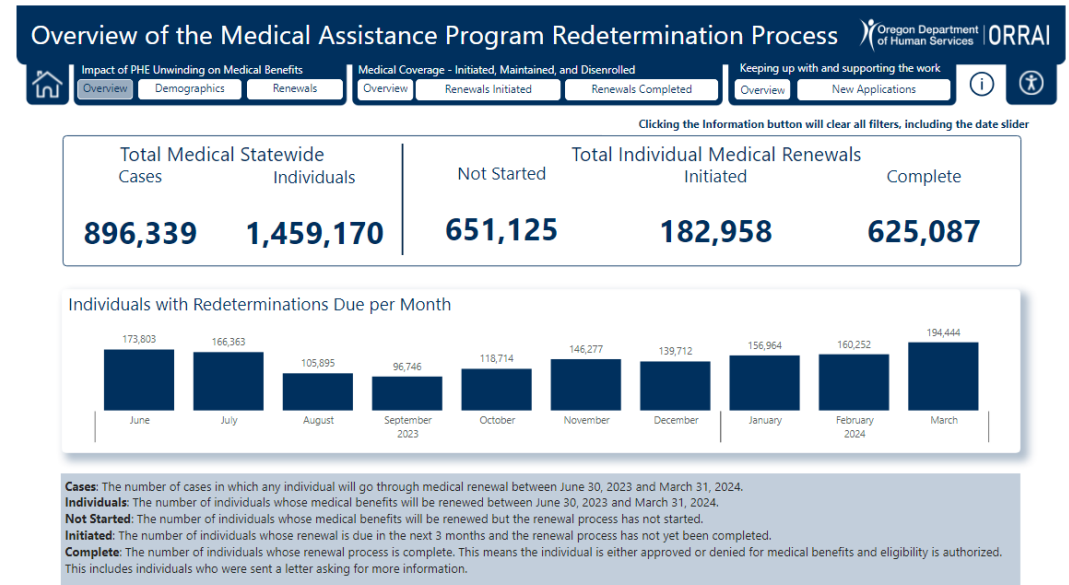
Overview of the Medical Assistance Program Redetermination Process

Oregon Department of Human Services | ORRAI

Impact of PHE Unwinding on Medical Benefits
Overview | Demographics | Renewals

Medical Coverage - Initiated, Maintained, and Disenrolled
Overview | Renewals Initiated | Renewals Completed

Keeping up with and supporting the work
Overview | New Applications

Clicking the Information button will clear all filters, including the date slider

Total Medical Statewide
Cases
896,339
Individuals
1,459,170

Total Individual Medical Renewals
Not Started
651,125
Initiated
182,958
Complete
625,087

Individuals with Redeterminations Due per Month

| June | July | August | September | October | November | December | January | February | March |
|---|---|---|---|---|---|---|---|---|---|
| 173,803 | 166,363 | 105,895 | 96,746 | 118,714 | 146,277 | 139,712 | 156,964 | 160,252 | 194,444 |

2023
2024

**Cases**: The number of cases in which any individual will go through medical renewal between June 30, 2023 and March 31, 2024.
**Individuals**: The number of individuals whose medical benefits will be renewed between June 30, 2023 and March 31, 2024.
**Not Started**: The number of individuals whose medical benefits will be renewed but the renewal process has not started.
**Initiated**: The number of individuals whose renewal is due in the next 3 months and the renewal process has not yet been completed.
**Complete**: The number of individuals whose renewal process is complete. This means the individual is either approved or denied for medical benefits and eligibility is authorized. This includes individuals who were sent a letter asking for more information.